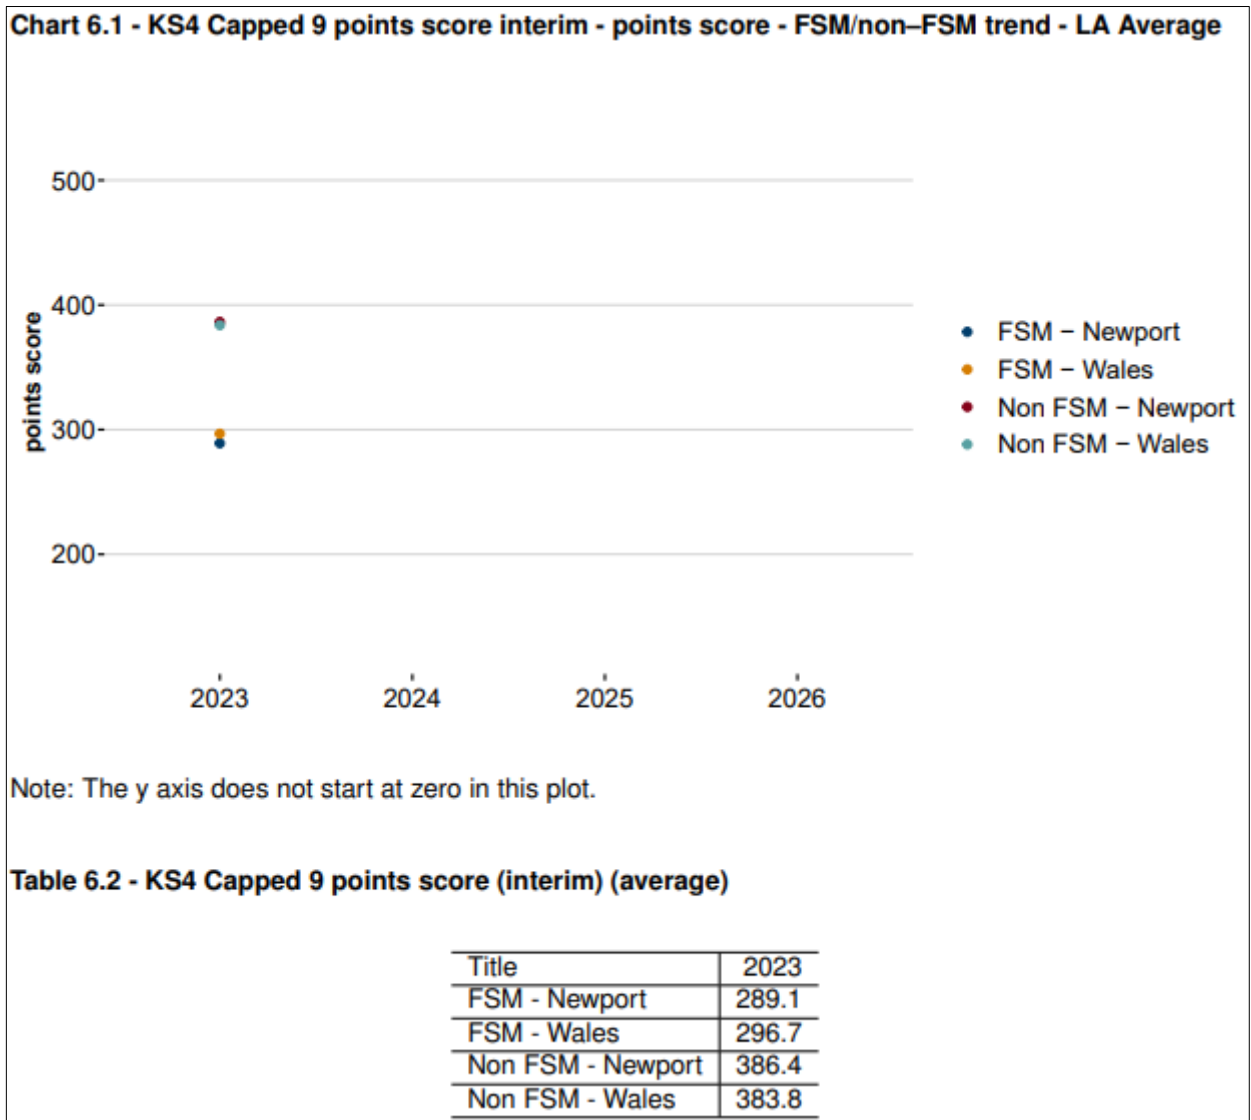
**Chart 6.1 - KS4 Capped 9 points score interim - points score - FSM/non–FSM trend - LA Average**

500
400
300
200
points score

2023
2024
2025
2026

FSM − Newport
FSM − Wales
Non FSM − Newport
Non FSM − Wales

Note: The y axis does not start at zero in this plot.

**Table 6.2 - KS4 Capped 9 points score (interim) (average)**

| Title | 2023 |
|---|---|
| FSM - Newport | 289.1 |
| FSM - Wales | 296.7 |
| Non FSM - Newport | 386.4 |
| Non FSM - Wales | 383.8 |